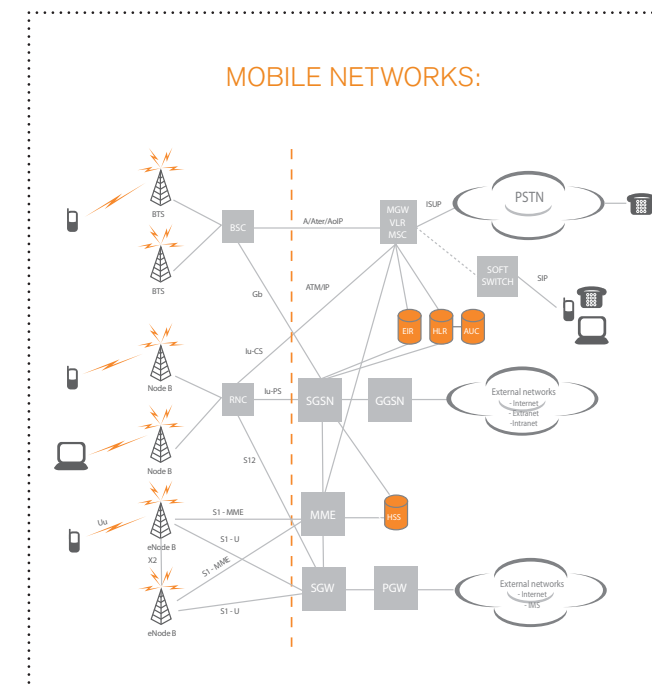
MOBILE NETWORKS:

BTS
BTS
BSC
A/Ater/AoIP
MGW
VLR
MSC
ISUP
PSTN
SOFT SWITCH
SIP
Gb
ATM/IP
EIR
HLR
AUC
Node B
Node B
Iu-CS
Iu-PS
RNC
SGSN
GGSN
External networks
- Internet
- Extranet
-Intranet
S12
Uu
eNode B
X2
eNode B
S1 - MME
S1 - U
S1 - MME
S1 - U
MME
HSS
SGW
PGW
External networks
- Internet
- IMS